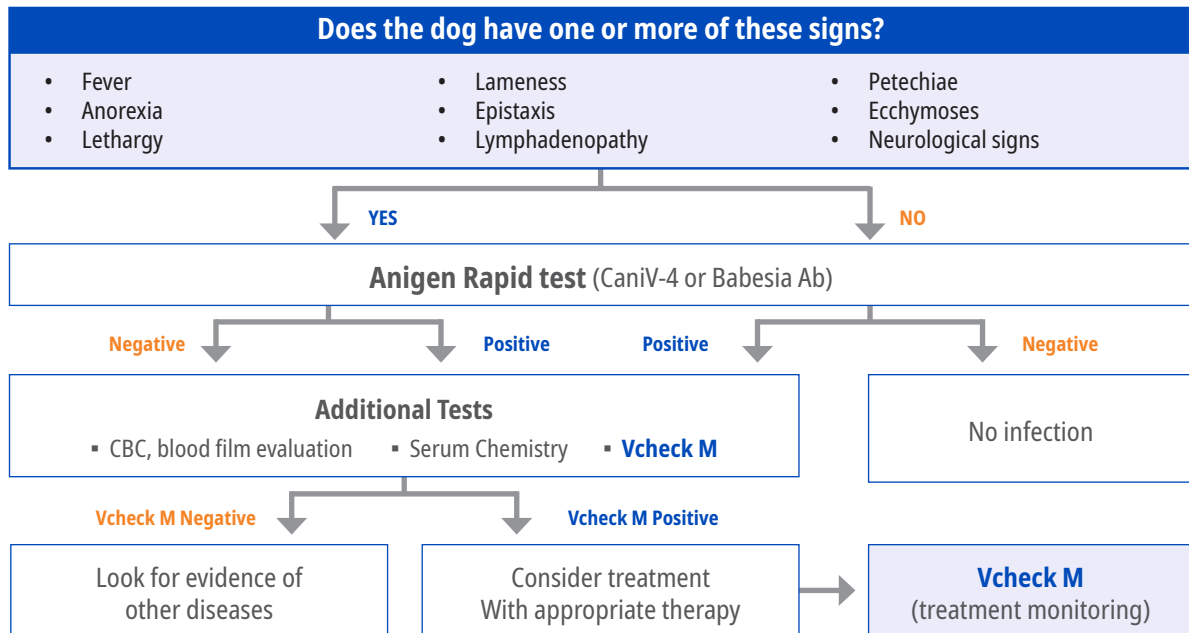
Does the dog have one or more of these signs?

- Fever
- Anorexia
- Lethargy

- Lameness
- Epistaxis
- Lymphadenopathy

- Petechiae
- Ecchymoses
- Neurological signs

YES

NO

Anigen Rapid test (CaniV-4 or Babesia Ab)

Negative

Positive

Positive

Negative

Additional Tests

▪ CBC, blood film evaluation ▪ Serum Chemistry ▪ Vcheck M

No infection

Vcheck M Negative

Vcheck M Positive

Look for evidence of other diseases

Consider treatment With appropriate therapy

Vcheck M (treatment monitoring)